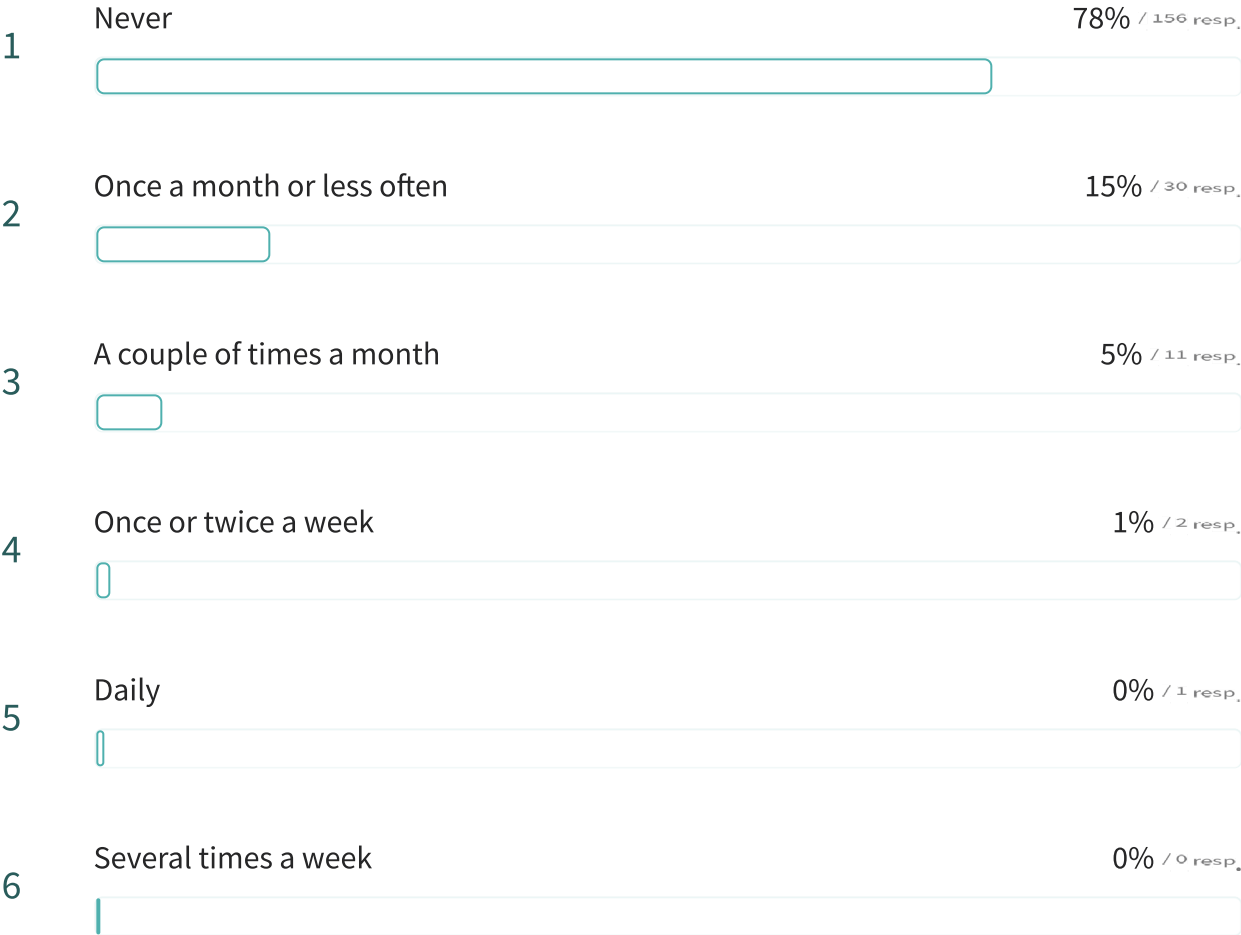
1 Never 78% / 156 resp.

2 Once a month or less often 15% / 30 resp.

3 A couple of times a month 5% / 11 resp.

4 Once or twice a week 1% / 2 resp.

5 Daily 0% / 1 resp.

6 Several times a week 0% / 0 resp.